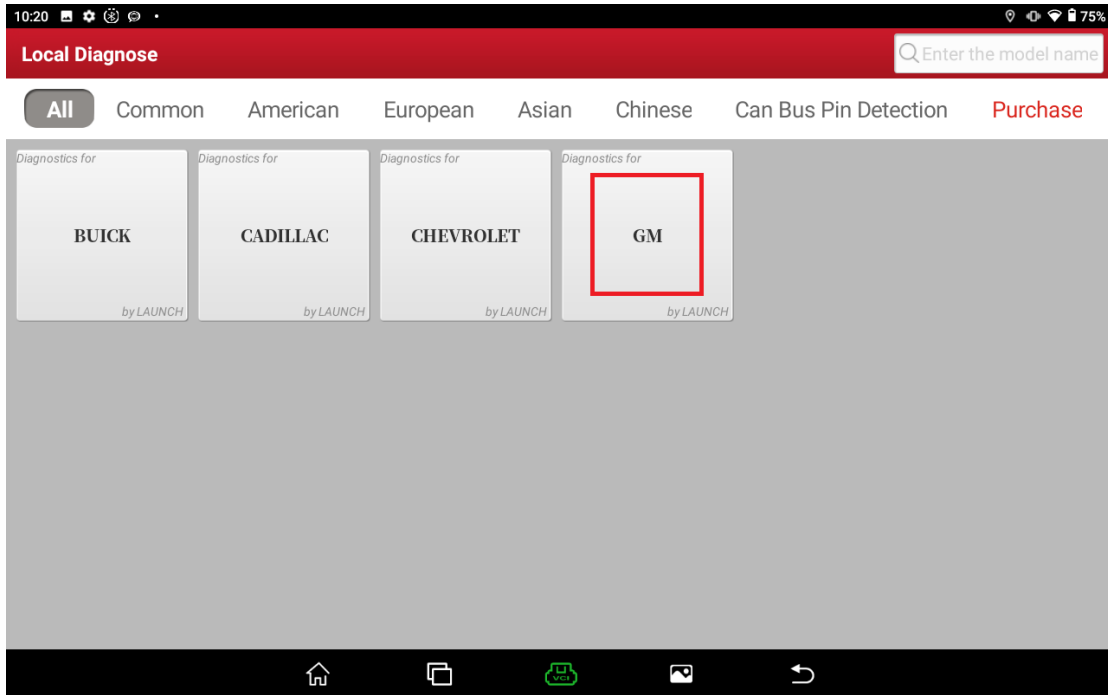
10:20

75%

Local Diagnose

Enter the model name

All Common American European Asian Chinese Can Bus Pin Detection Purchase

Diagnostics for
BUICK
by LAUNCH

Diagnostics for
CADILLAC
by LAUNCH

Diagnostics for
CHEVROLET
by LAUNCH

Diagnostics for
GM
by LAUNCH

VCI